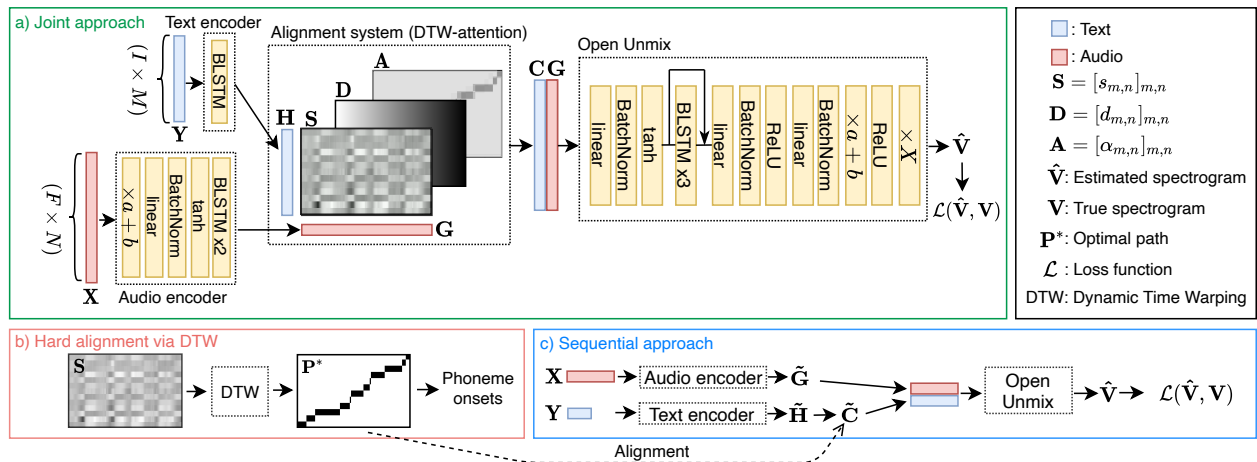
a) Joint approach

Text encoder

$(M \times I)$

BLSTM

$\mathbf{Y}$

Alignment system (DTW-attention)

$\mathbf{A}$

$\mathbf{D}$

$\mathbf{H}$

$\mathbf{S}$

$\mathbf{G}$

$(F \times N)$

$\times a + b$

linear

BatchNorm

tanh

BLSTM x2

$\mathbf{X}$

Audio encoder

$\mathbf{C}$ $\mathbf{G}$

Open Unmix

linear

BatchNorm

tanh

BLSTM x3

linear

BatchNorm

ReLU

linear

BatchNorm

$\times a + b$

ReLU

$\times X$

$\hat{\mathbf{V}}$

$\mathcal{L}(\hat{\mathbf{V}}, \mathbf{V})$

: Text

: Audio

$\mathbf{S} = [s_{m,n}]_{m,n}$

$\mathbf{D} = [d_{m,n}]_{m,n}$

$\mathbf{A} = [\alpha_{m,n}]_{m,n}$

$\hat{\mathbf{V}}$: Estimated spectrogram

$\mathbf{V}$: True spectrogram

$\mathbf{P}^*$: Optimal path

$\mathcal{L}$ : Loss function

DTW: Dynamic Time Warping

b) Hard alignment via DTW

$\mathbf{S}$

DTW

$\mathbf{P}^*$

Phoneme onsets

c) Sequential approach

$\mathbf{X}$

Audio encoder

$\tilde{\mathbf{G}}$

$\mathbf{Y}$

Text encoder

$\tilde{\mathbf{H}}$

$\tilde{\mathbf{C}}$

Open Unmix

$\hat{\mathbf{V}}$

$\mathcal{L}(\hat{\mathbf{V}}, \mathbf{V})$

Alignment